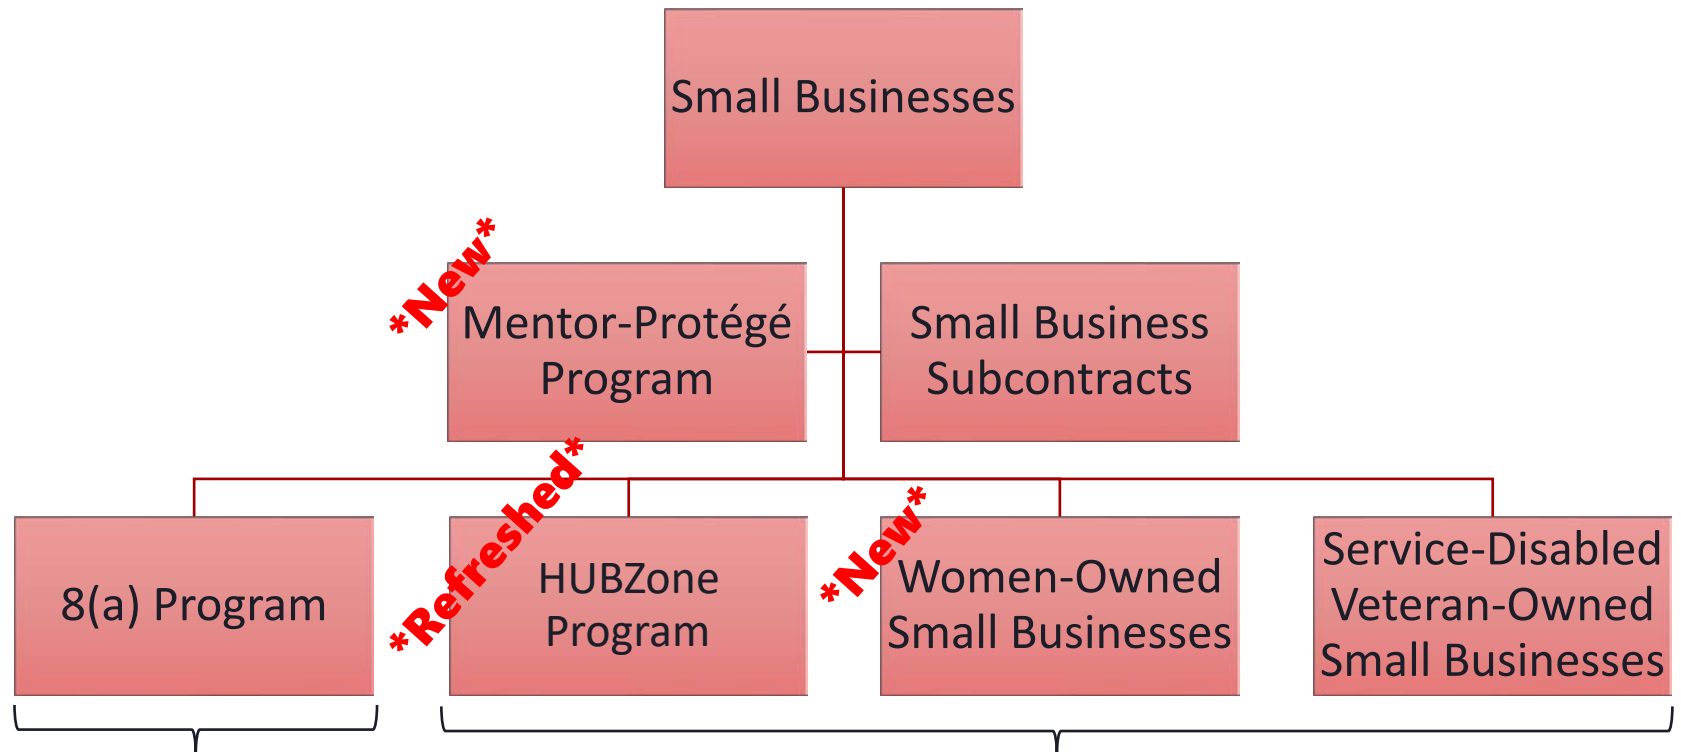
Small Businesses

*New*

Mentor-Protégé Program

Small Business Subcontracts

8(a) Program

*Refreshed*

HUBZone Program

*New*

Women-Owned Small Businesses

Service-Disabled Veteran-Owned Small Businesses